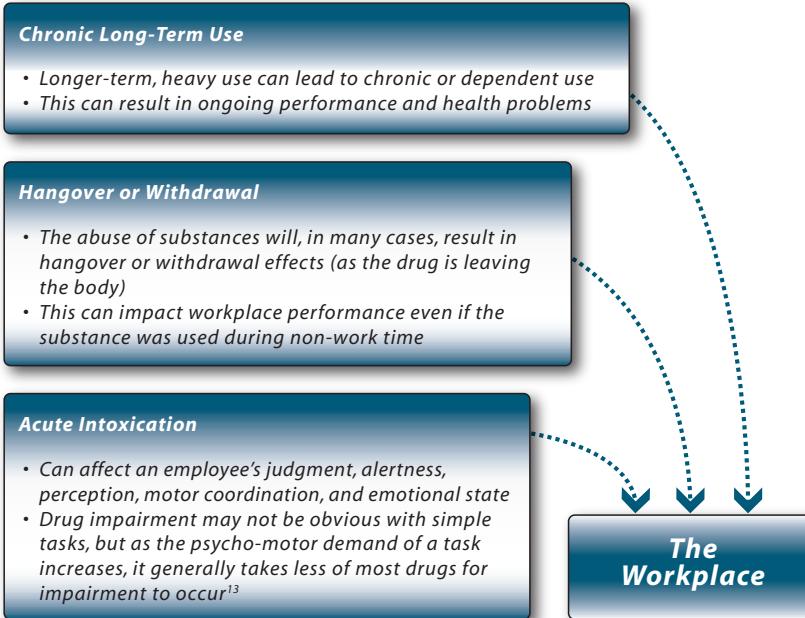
Chronic Long-Term Use

• Longer-term, heavy use can lead to chronic or dependent use
• This can result in ongoing performance and health problems

Hangover or Withdrawal

• The abuse of substances will, in many cases, result in hangover or withdrawal effects (as the drug is leaving the body)
• This can impact workplace performance even if the substance was used during non-work time

Acute Intoxication

• Can affect an employee's judgment, alertness, perception, motor coordination, and emotional state
• Drug impairment may not be obvious with simple tasks, but as the psycho-motor demand of a task increases, it generally takes less of most drugs for impairment to occur$^{13}$

The Workplace